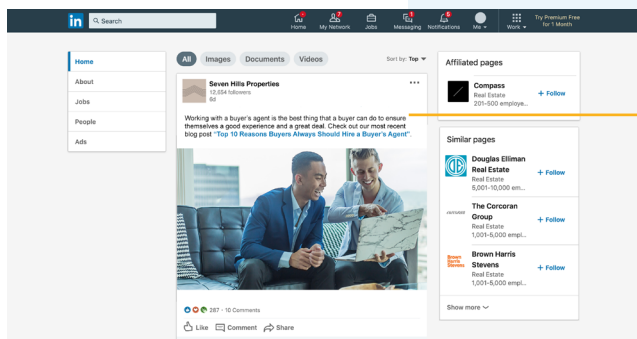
in Search

Home My Network Jobs Messaging Notifications Me Work Try Premium Free for 1 Month

Home
About
Jobs
People
Ads

All Images Documents Videos Sort by: Top

Seven Hills Properties
12,054 followers
6d

Working with a buyer's agent is the best thing that a buyer can do to ensure themselves a good experience and a great deal. Check out our most recent blog post "Top 10 Reasons Buyers Always Should Hire a Buyer's Agent".

287 · 10 Comments

Like Comment Share

Affiliated pages

Compass
Real Estate
201-500 employe...
+ Follow

Similar pages

Douglas Elliman Real Estate
Real Estate
5,001-10,000 em...
+ Follow

The Corcoran Group
Real Estate
1,001-5,000 empl...
+ Follow

Brown Harris Stevens
Real Estate
1,001-5,000 empl...
+ Follow

Show more